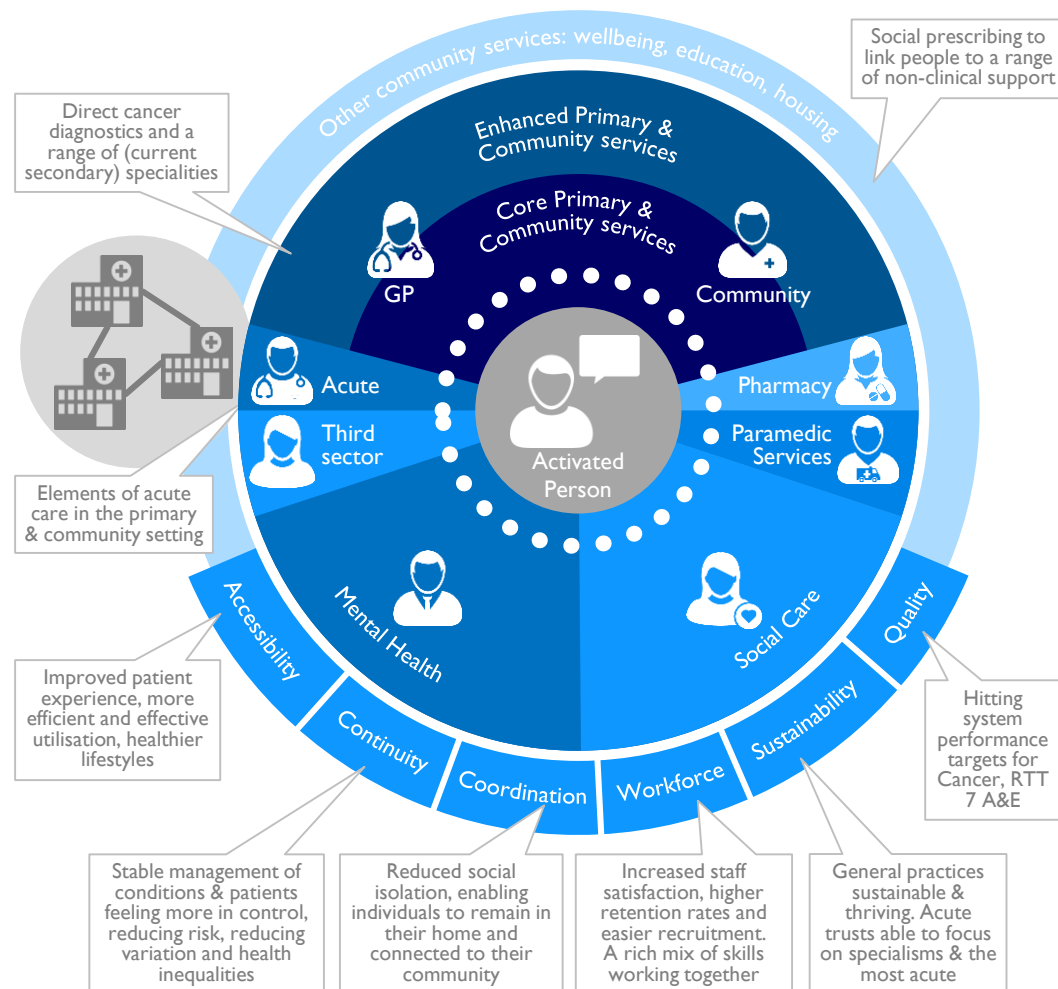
Direct cancer diagnostics and a range of (current secondary) specialities

Other community services: wellbeing, education, housing

Social prescribing to link people to a range of non-clinical support

Enhanced Primary & Community services

Core Primary & Community services

GP

Community

Acute

Third sector

Activated Person

Pharmacy

Paramedic Services

Elements of acute care in the primary & community setting

Mental Health

Social Care

Accessibility

Continuity

Coordination

Workforce

Sustainability

Quality

Improved patient experience, more efficient and effective utilisation, healthier lifestyles

Hitting system performance targets for Cancer, RTT 7 A&E

Stable management of conditions & patients feeling more in control, reducing risk, reducing variation and health inequalities

Reduced social isolation, enabling individuals to remain in their home and connected to their community

Increased staff satisfaction, higher retention rates and easier recruitment. A rich mix of skills working together

General practices sustainable & thriving. Acute trusts able to focus on specialisms & the most acute